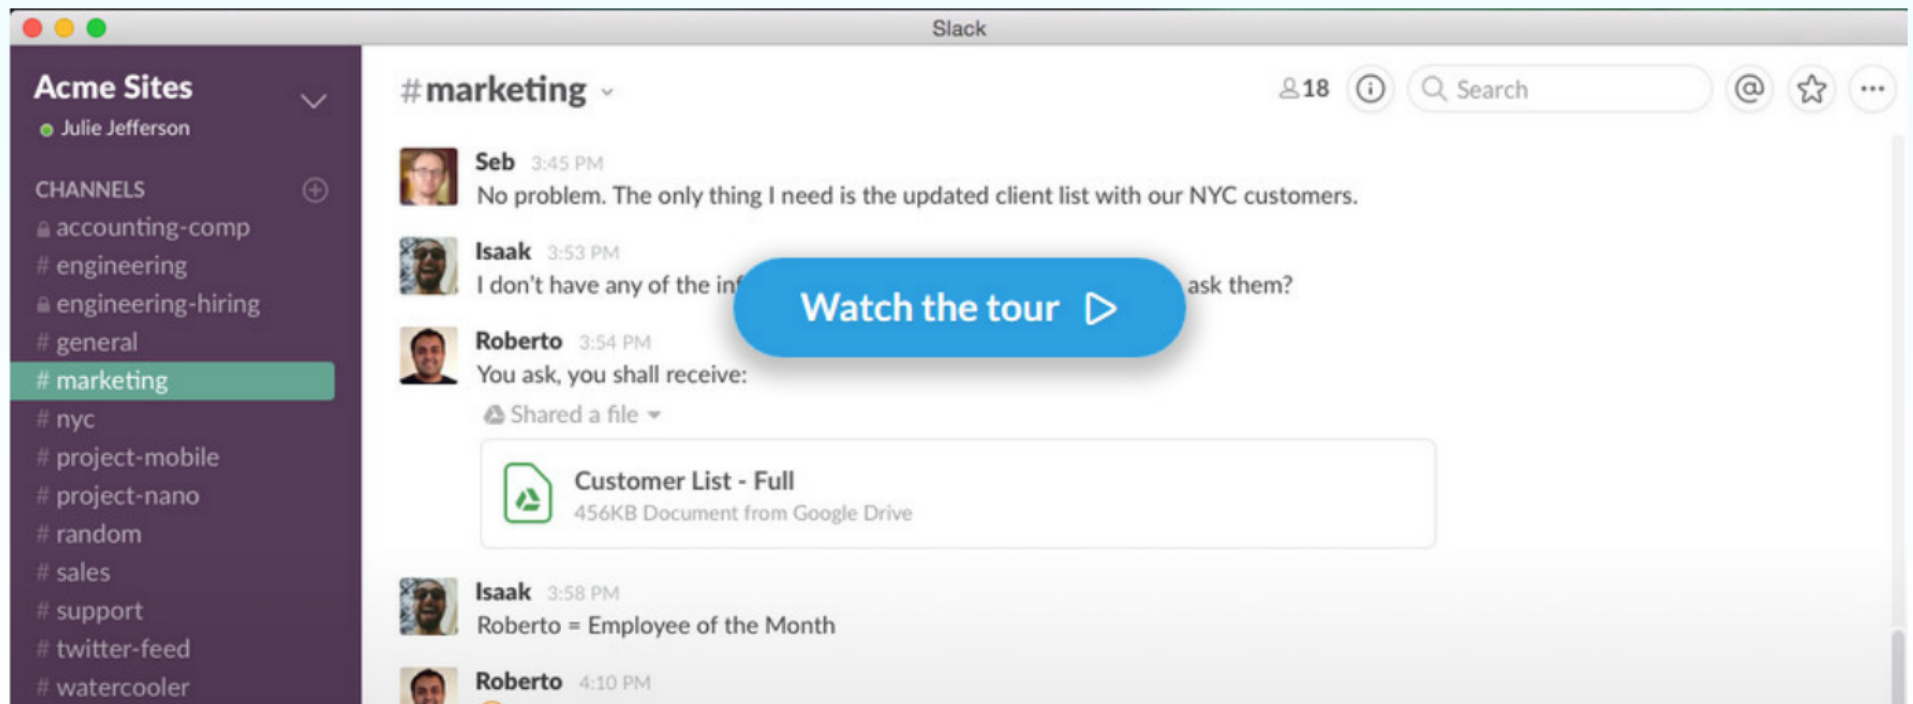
Slack

Acme Sites
Julie Jefferson

CHANNELS
accounting-comp
# engineering
engineering-hiring
# general
# marketing
# nyc
# project-mobile
# project-nano
# random
# sales
# support
# twitter-feed
# watercooler

#marketing

18

Search

Seb 3:45 PM
No problem. The only thing I need is the updated client list with our NYC customers.

Isaak 3:53 PM
I don't have any of the in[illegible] ask them?

Watch the tour

Roberto 3:54 PM
You ask, you shall receive:
Shared a file

Customer List - Full
456KB Document from Google Drive

Isaak 3:58 PM
Roberto = Employee of the Month

Roberto 4:10 PM